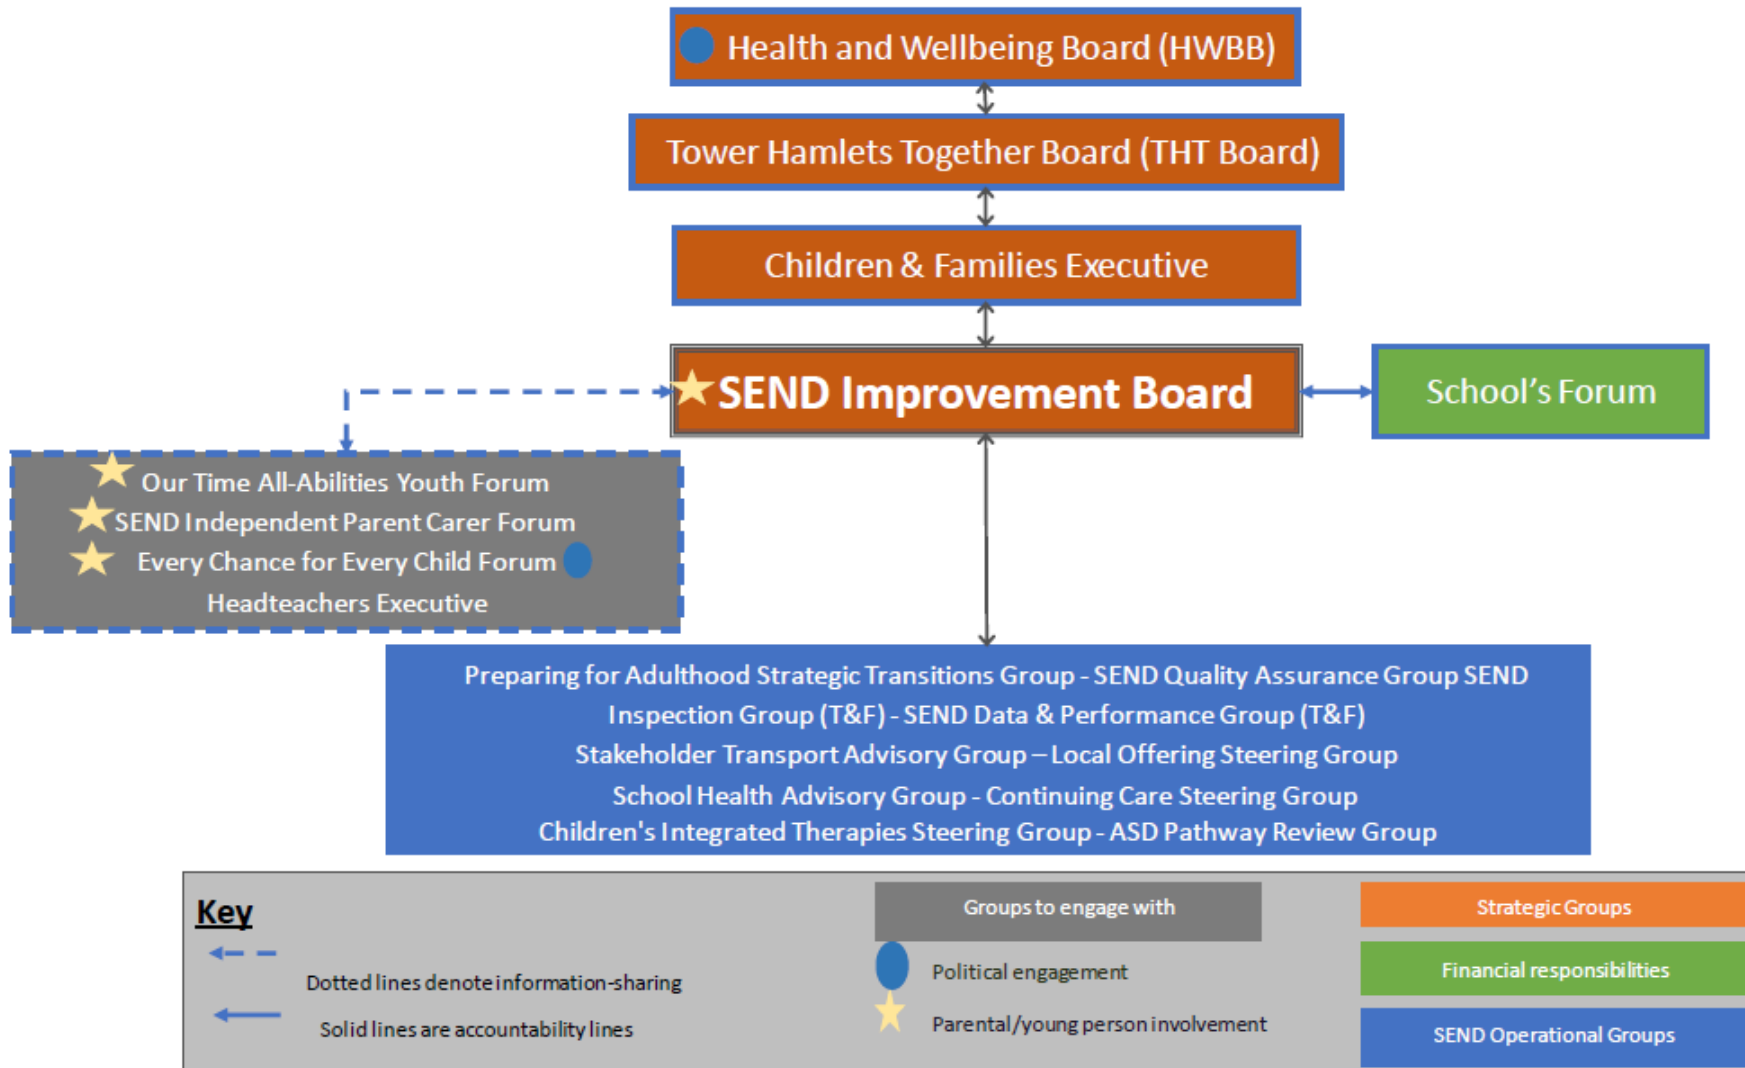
Health and Wellbeing Board (HWBB)

Tower Hamlets Together Board (THT Board)

Children & Families Executive

SEND Improvement Board

School's Forum

Our Time All-Abilities Youth Forum
SEND Independent Parent Carer Forum
Every Chance for Every Child Forum
Headteachers Executive

Preparing for Adulthood Strategic Transitions Group - SEND Quality Assurance Group SEND Inspection Group (T&F) - SEND Data & Performance Group (T&F)
Stakeholder Transport Advisory Group – Local Offering Steering Group
School Health Advisory Group - Continuing Care Steering Group
Children's Integrated Therapies Steering Group - ASD Pathway Review Group

Key

Dotted lines denote information-sharing

Solid lines are accountability lines

Groups to engage with

Political engagement

Parental/young person involvement

Strategic Groups

Financial responsibilities

SEND Operational Groups